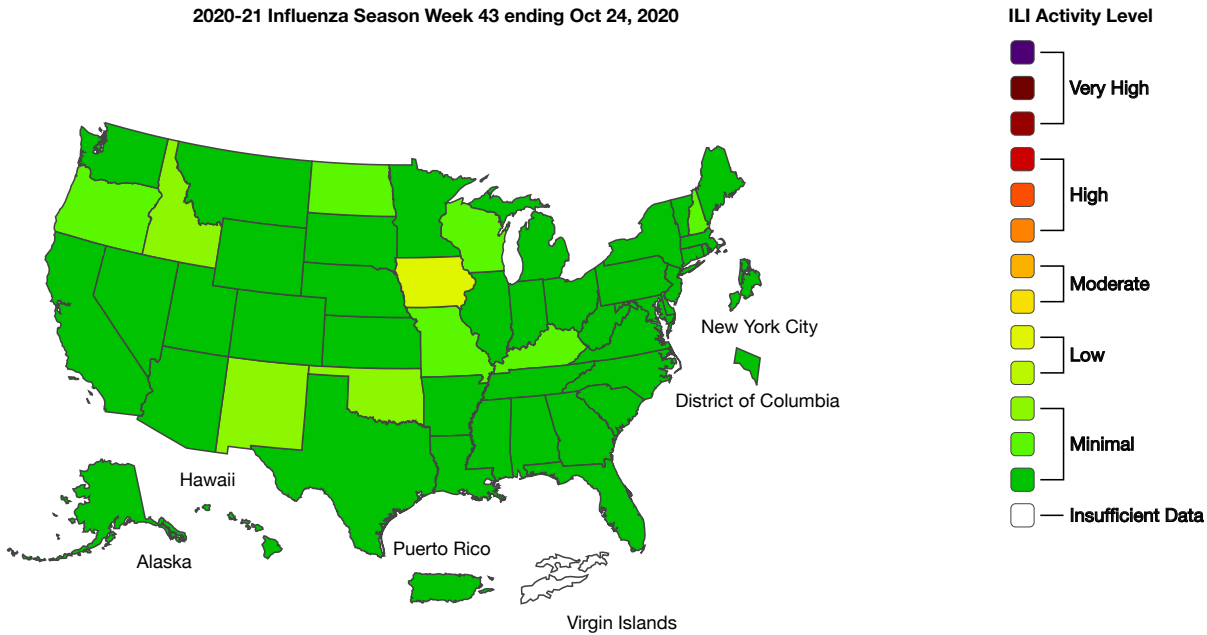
2020-21 Influenza Season Week 43 ending Oct 24, 2020

New York City

District of Columbia

Hawaii

Alaska

Puerto Rico

Virgin Islands

ILI Activity Level

Very High

High

Moderate

Low

Minimal

Insufficient Data